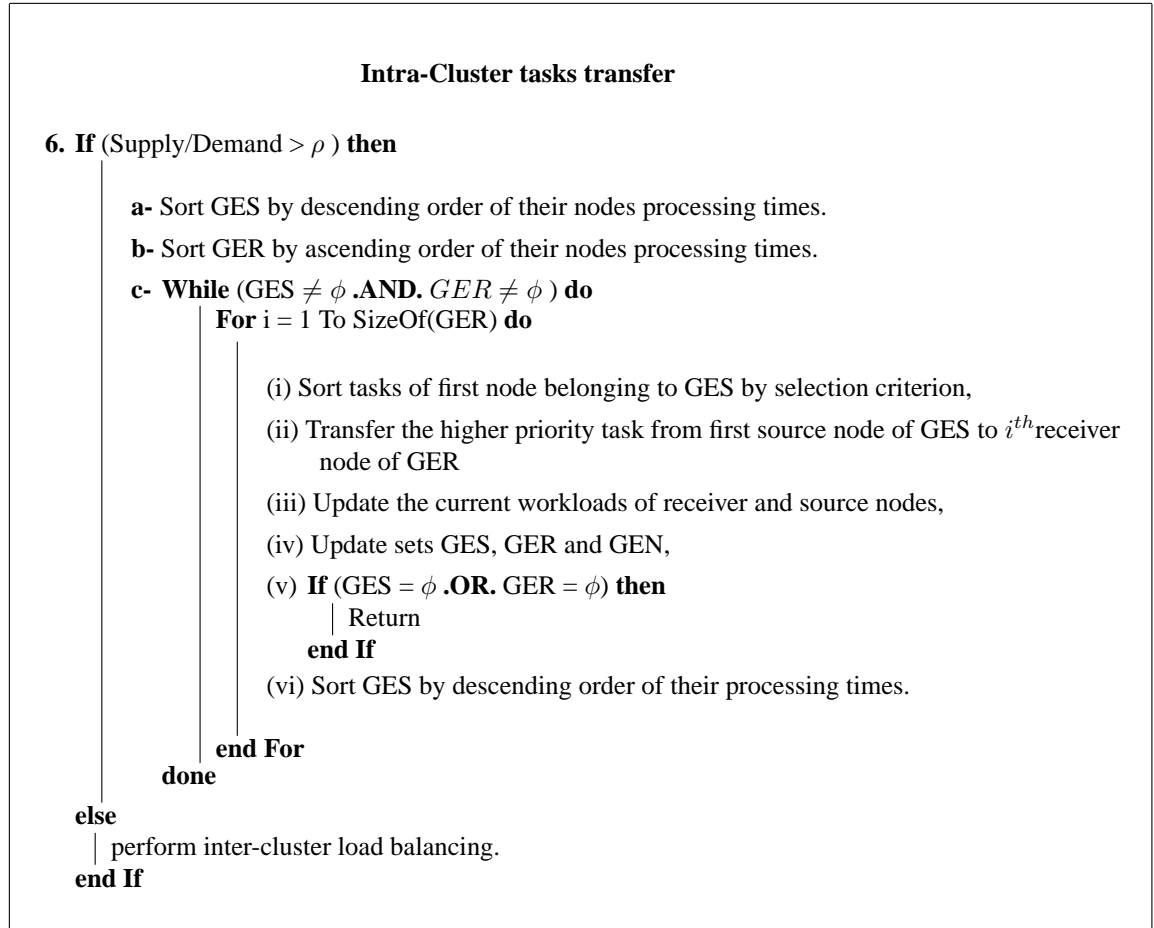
**Intra-Cluster tasks transfer**

**6. If** (Supply/Demand > $\rho$ ) **then**

**a-** Sort GES by descending order of their nodes processing times.

**b-** Sort GER by ascending order of their nodes processing times.

**c- While** (GES $\neq \phi$ **.AND.** $GER \neq \phi$ ) **do**
**For** i = 1 To SizeOf(GER) **do**

(i) Sort tasks of first node belonging to GES by selection criterion,

(ii) Transfer the higher priority task from first source node of GES to $i^{th}$receiver node of GER

(iii) Update the current workloads of receiver and source nodes,

(iv) Update sets GES, GER and GEN,

(v) **If** (GES = $\phi$ **.OR.** GER = $\phi$) **then**
Return
**end If**

(vi) Sort GES by descending order of their processing times.

**end For**
**done**

**else**
perform inter-cluster load balancing.
**end If**